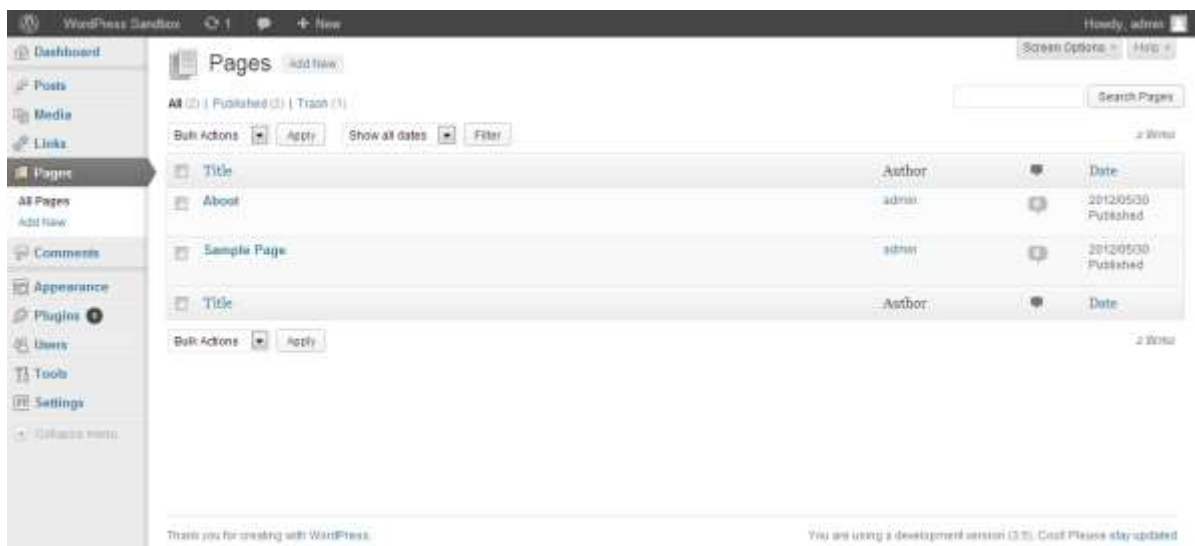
WordPress Sandbox 1 + New Howdy, admin

Dashboard
Posts
Media
Links
Pages
All Pages
Add New
Comments
Appearance
Plugins 6
Users
Tools
Settings
Collapse menu

Pages Add New

Screen Options Help

All (2) | Published (2) | Trash (1)

Search Pages

Bulk Actions Apply Show all dates Filter

2 items

| | Title | Author | | Date |
|---|---|---|---|---|
| | About | admin | | 2012/05/30 Published |
| | Sample Page | admin | | 2012/05/30 Published |
| | Title | Author | | Date |

Bulk Actions Apply

2 items

Thank you for creating with WordPress.

You are using a development version (3.5). Cool! Please stay updated